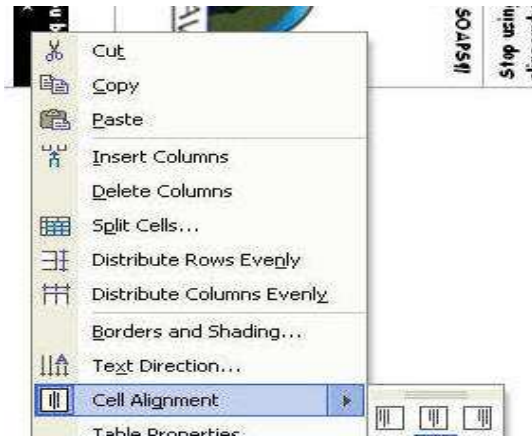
SOAPSII

Stop usin

Cut
Copy
Paste
Insert Columns
Delete Columns
Split Cells...
Distribute Rows Evenly
Distribute Columns Evenly
Borders and Shading...
Text Direction...
Cell Alignment
Table Properties